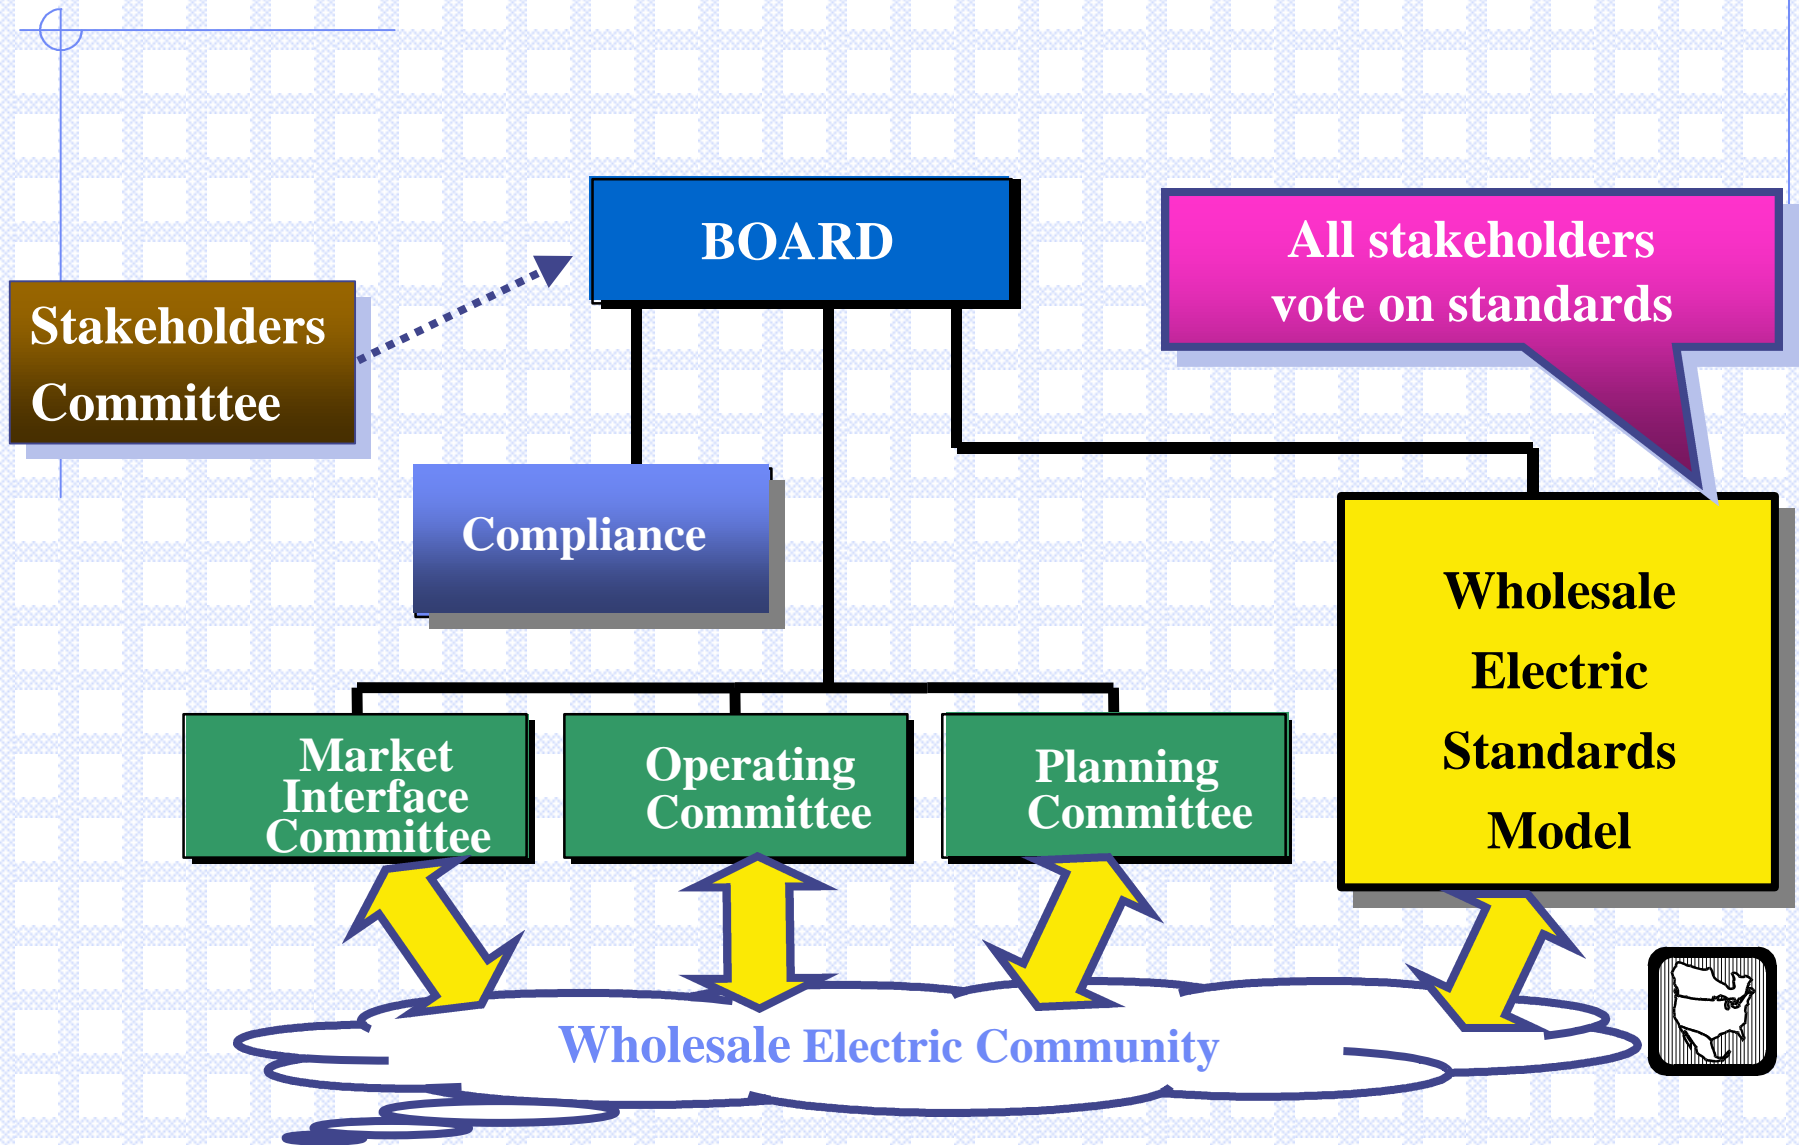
BOARD

All stakeholders vote on standards

Stakeholders Committee

Compliance

Wholesale Electric Standards Model

Market Interface Committee

Operating Committee

Planning Committee

Wholesale Electric Community